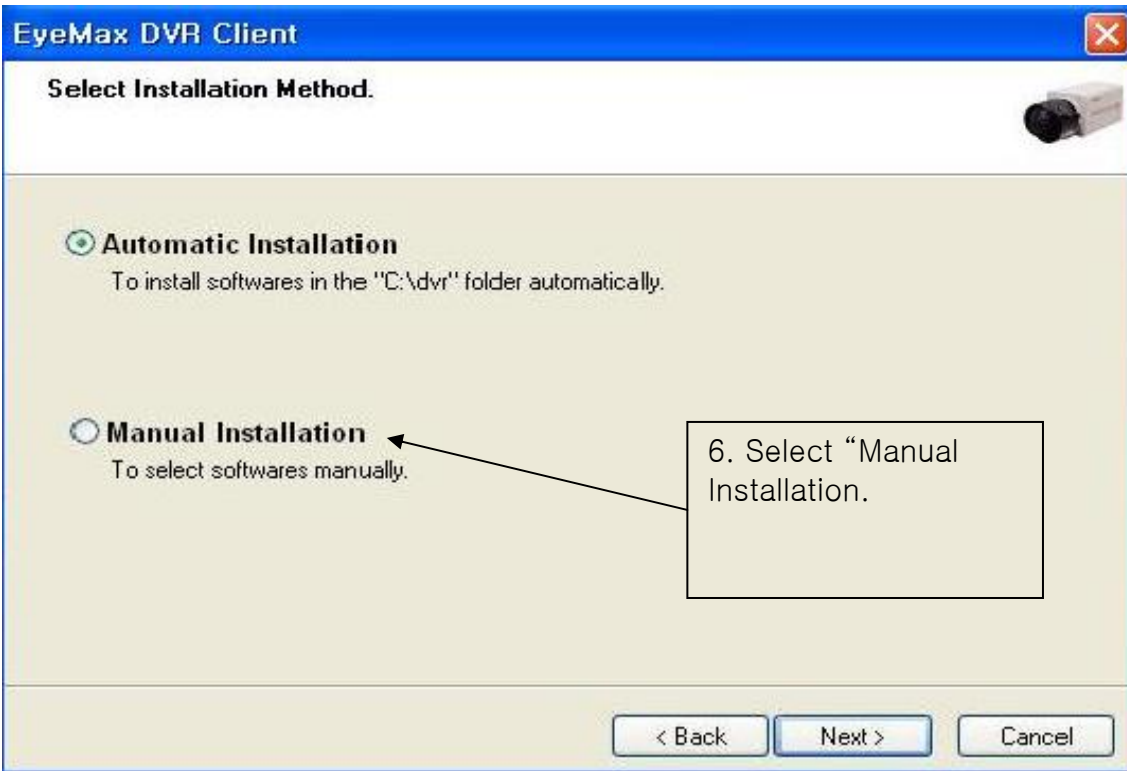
EyeMax DVR Client

Select Installation Method.

Automatic Installation
To install softwares in the "C:\dvr" folder automatically.

Manual Installation
To select softwares manually.

6. Select "Manual Installation.

< Back
Next >
Cancel